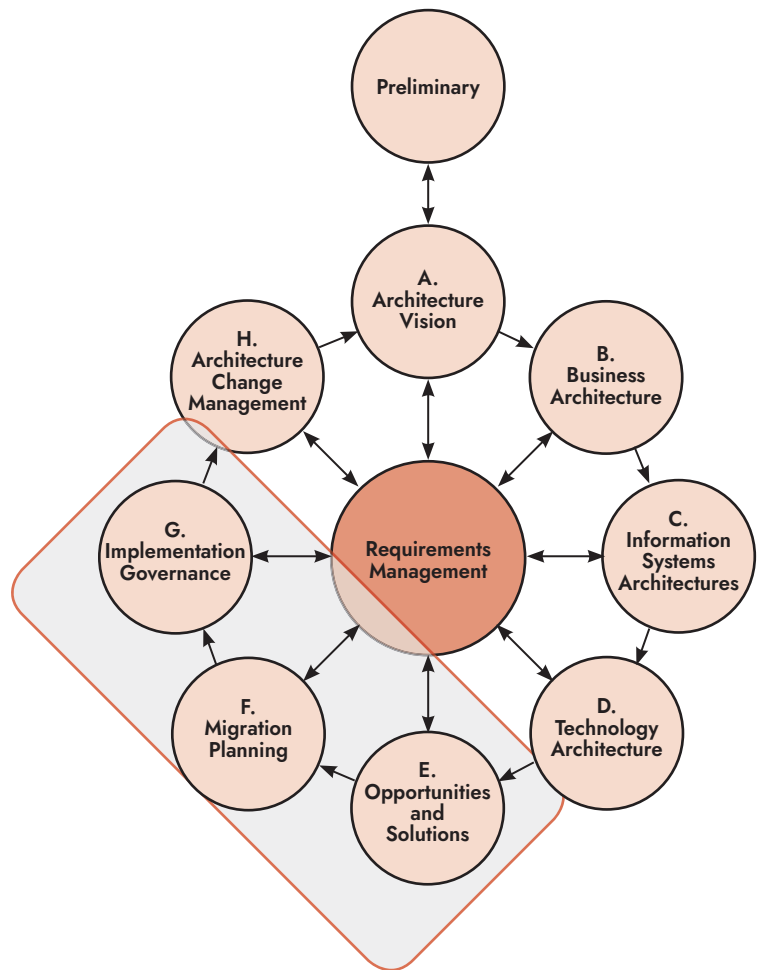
Preliminary

A.
Architecture
Vision

B.
Business
Architecture

C.
Information
Systems
Architectures

D.
Technology
Architecture

E.
Opportunities
and
Solutions

F.
Migration
Planning

G.
Implementation
Governance

H.
Architecture
Change
Management

Requirements
Management